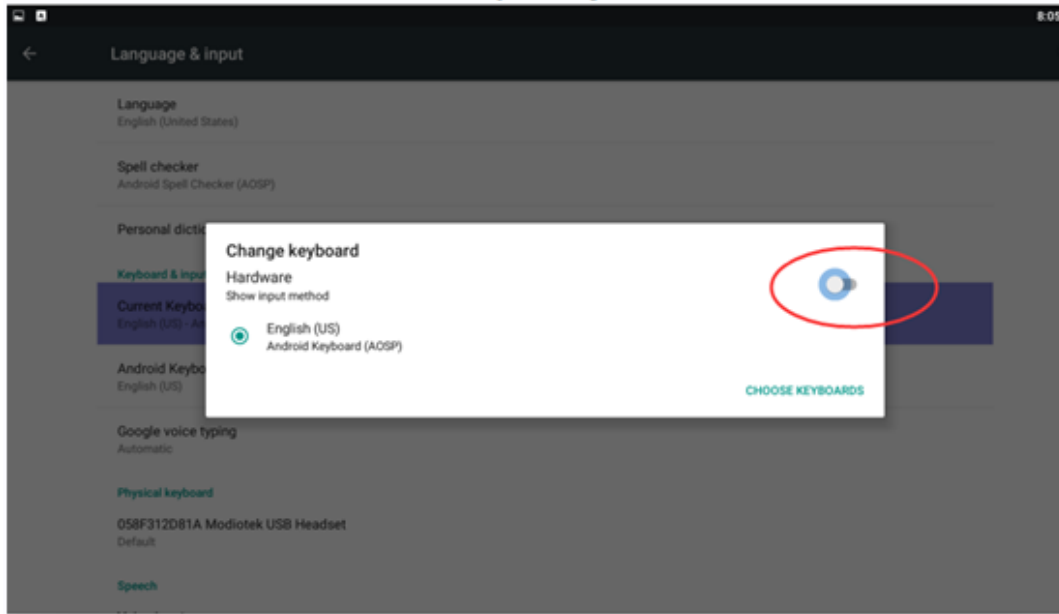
8:05

Language & input

Language
English (United States)

Spell checker
Android Spell Checker (AOSP)

Personal dicti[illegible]

Keyboard & inpu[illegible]

Current Keybo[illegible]
English (US) - A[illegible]

Android Keybo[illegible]
English (US)

Google voice typing
Automatic

Physical keyboard

058F312D81A Modiotek USB Headset
Default

Speech

Change keyboard

Hardware
Show input method

English (US)
Android Keyboard (AOSP)

CHOOSE KEYBOARDS